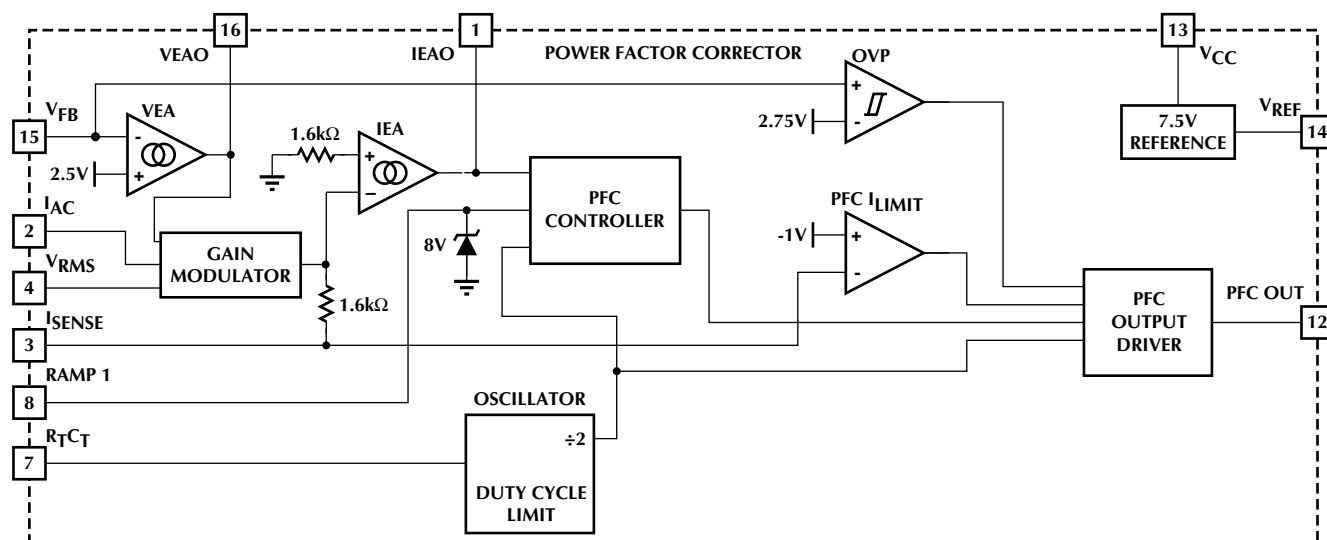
16
VEAO
1
IEAO
POWER FACTOR CORRECTOR
OVP
13
$V_{CC}$
$V_{FB}$
15
VEA
-
+
2.5V
1.6kΩ
IEA
+
−
+
-
2.75V
7.5V
REFERENCE
$V_{REF}$
14
$I_{AC}$
2
PFC
CONTROLLER
PFC $I_{LIMIT}$
8V
-1V
+
-
GAIN
MODULATOR
$V_{RMS}$
4
1.6kΩ
PFC
OUTPUT
DRIVER
PFC OUT
12
$I_{SENSE}$
3
RAMP 1
8
OSCILLATOR
$R_TC_T$
7
÷2
DUTY CYCLE
LIMIT